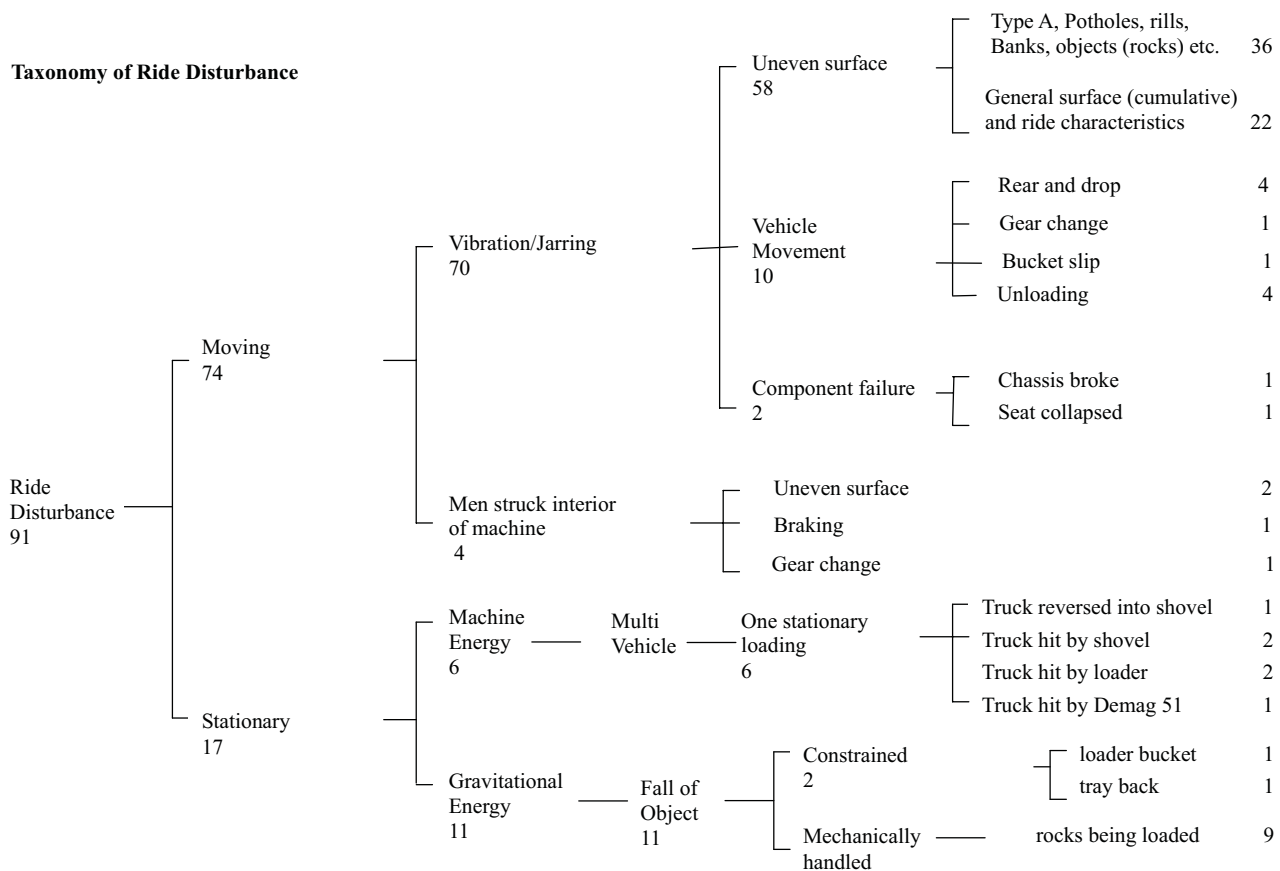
Taxonomy of Ride Disturbance

Ride Disturbance 91

Moving 74

Vibration/Jarring 70

Uneven surface 58

Type A, Potholes, rills, Banks, objects (rocks) etc. 36

General surface (cumulative) and ride characteristics 22

Vehicle Movement 10

Rear and drop 4

Gear change 1

Bucket slip 1

Unloading 4

Component failure 2

Chassis broke 1

Seat collapsed 1

Men struck interior of machine 4

Uneven surface 2

Braking 1

Gear change 1

Stationary 17

Machine Energy 6

Multi Vehicle

One stationary loading 6

Truck reversed into shovel 1

Truck hit by shovel 2

Truck hit by loader 2

Truck hit by Demag 51 1

Gravitational Energy 11

Fall of Object 11

Constrained 2

loader bucket 1

tray back 1

Mechanically handled

rocks being loaded 9